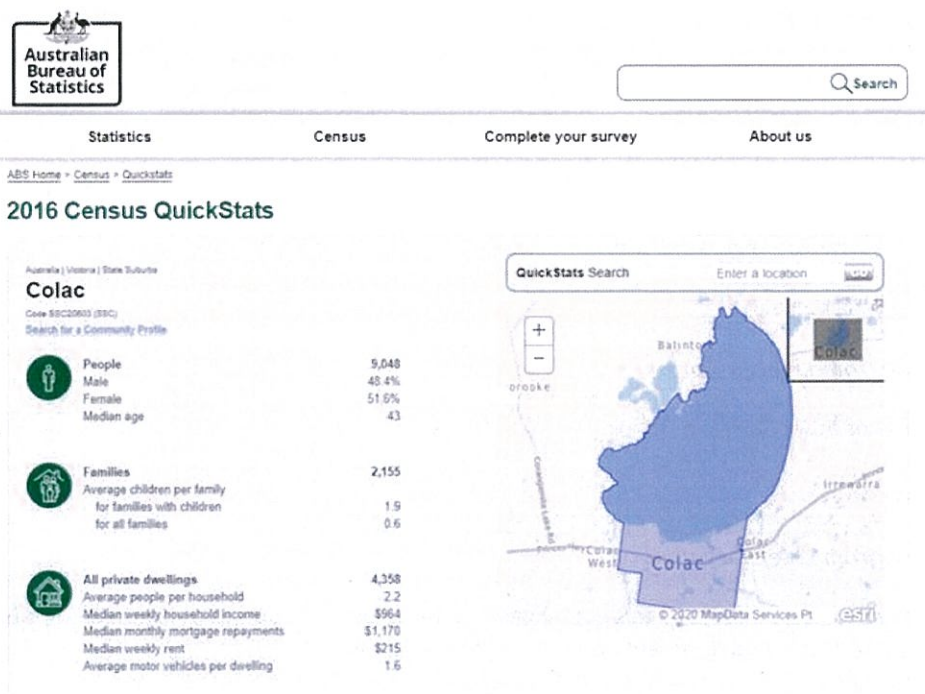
Australian Bureau of Statistics

Search

Statistics Census Complete your survey About us

ABS Home > Census > Quickstats

2016 Census QuickStats

Australia | Victoria | State Suburbs

Colac

Code SSC20603 (SSC)

Search for a Community Profile

| | |
|---|---|
| People | 5,048 |
| Male | 48.4% |
| Female | 51.6% |
| Median age | 43 |

| | |
|---|---|
| Families | 2,155 |
| Average children per family | |
| for families with children | 1.9 |
| for all families | 0.6 |

| | |
|---|---|
| All private dwellings | 4,358 |
| Average people per household | 2.2 |
| Median weekly household income | $964 |
| Median monthly mortgage repayments | $1,170 |
| Median weekly rent | $215 |
| Average motor vehicles per dwelling | 1.6 |

QuickStats Search Enter a location

+
−

Balinto

oroke

Colac

Irrewarra

Colac West

Colac East

Colac

© 2020 MapData Services Pt

esri